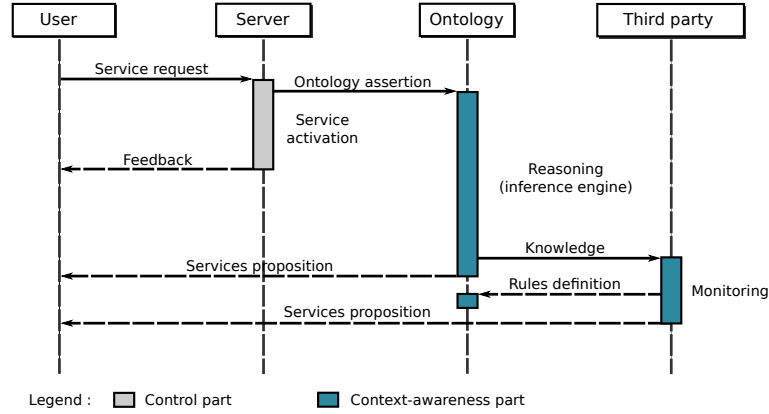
User
Server
Ontology
Third party

Service request
Ontology assertion
Service activation
Feedback
Reasoning (inference engine)
Knowledge
Services proposition
Rules definition
Monitoring
Services proposition

Legend : Control part Context-awareness part